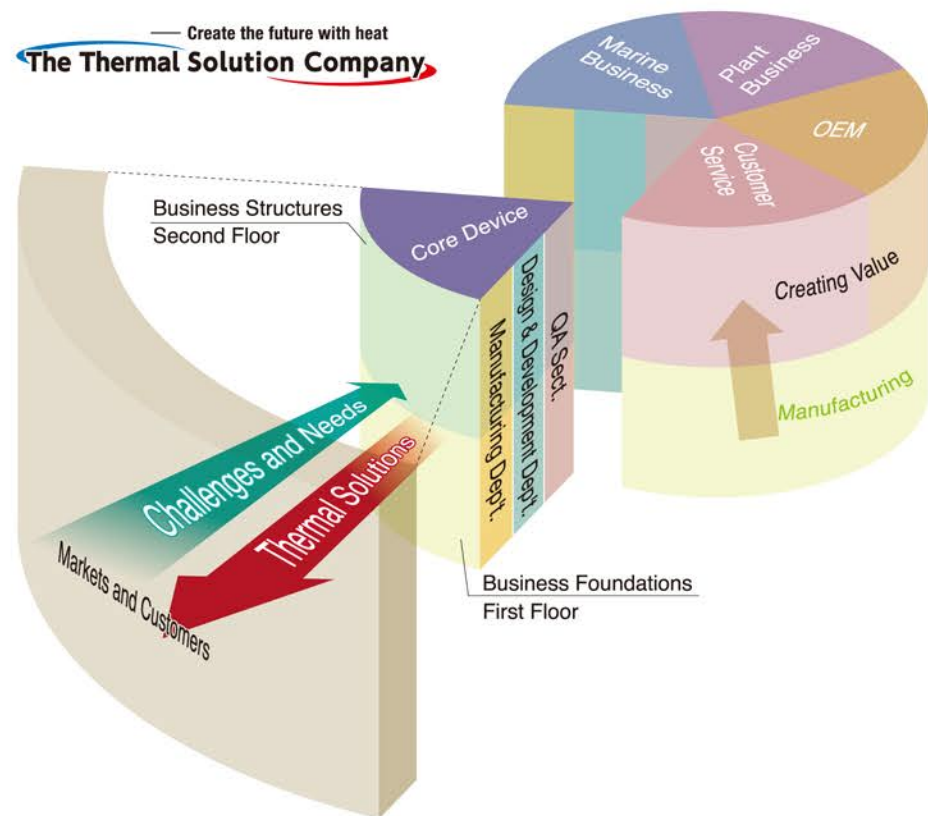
— Create the future with heat
The Thermal Solution Company

Marine Business
Plant Business
OEM
Customer Service

Business Structures
Second Floor

Core Device
QA Sect.
Design & Development Dept.
Manufacturing Dept.

Creating Value
Manufacturing

Challenges and Needs
Thermal Solutions
Markets and Customers

Business Foundations
First Floor